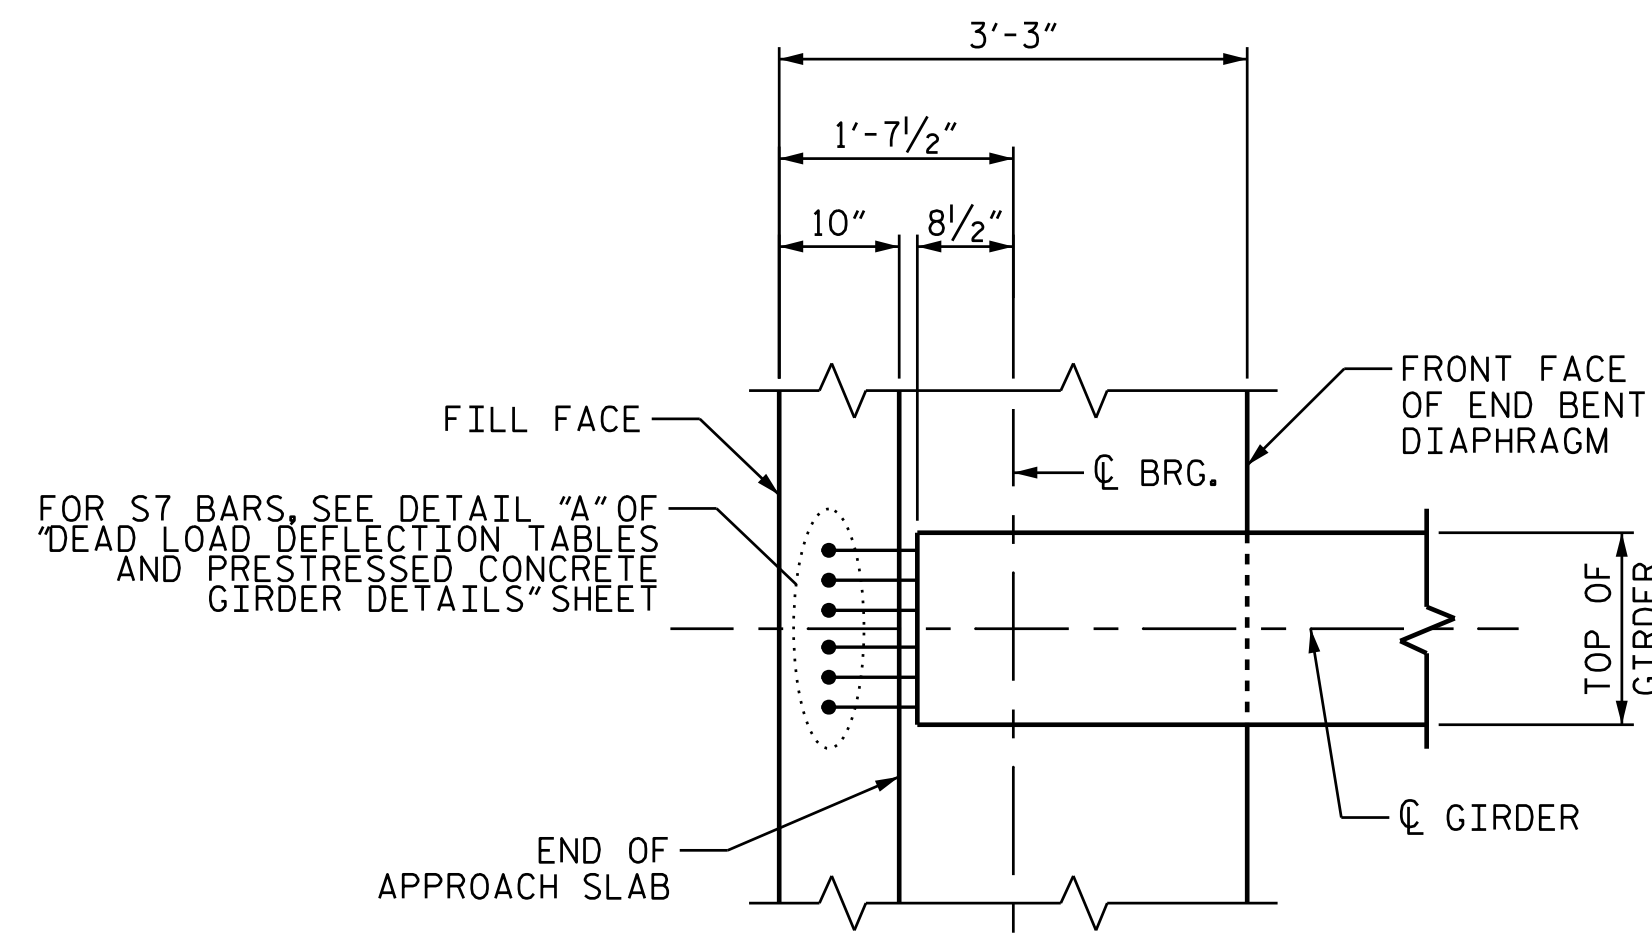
3'-3"

$1'-7\frac{1}{2}"$

10"

$8\frac{1}{2}"$

FILL FACE

FRONT FACE OF END BENT DIAPHRAGM

℄ BRG.

FOR S7 BARS, SEE DETAIL "A" OF "DEAD LOAD DEFLECTION TABLES AND PRESTRESSED CONCRETE GIRDER DETAILS" SHEET

TOP OF GIRDER

℄ GIRDER

END OF APPROACH SLAB